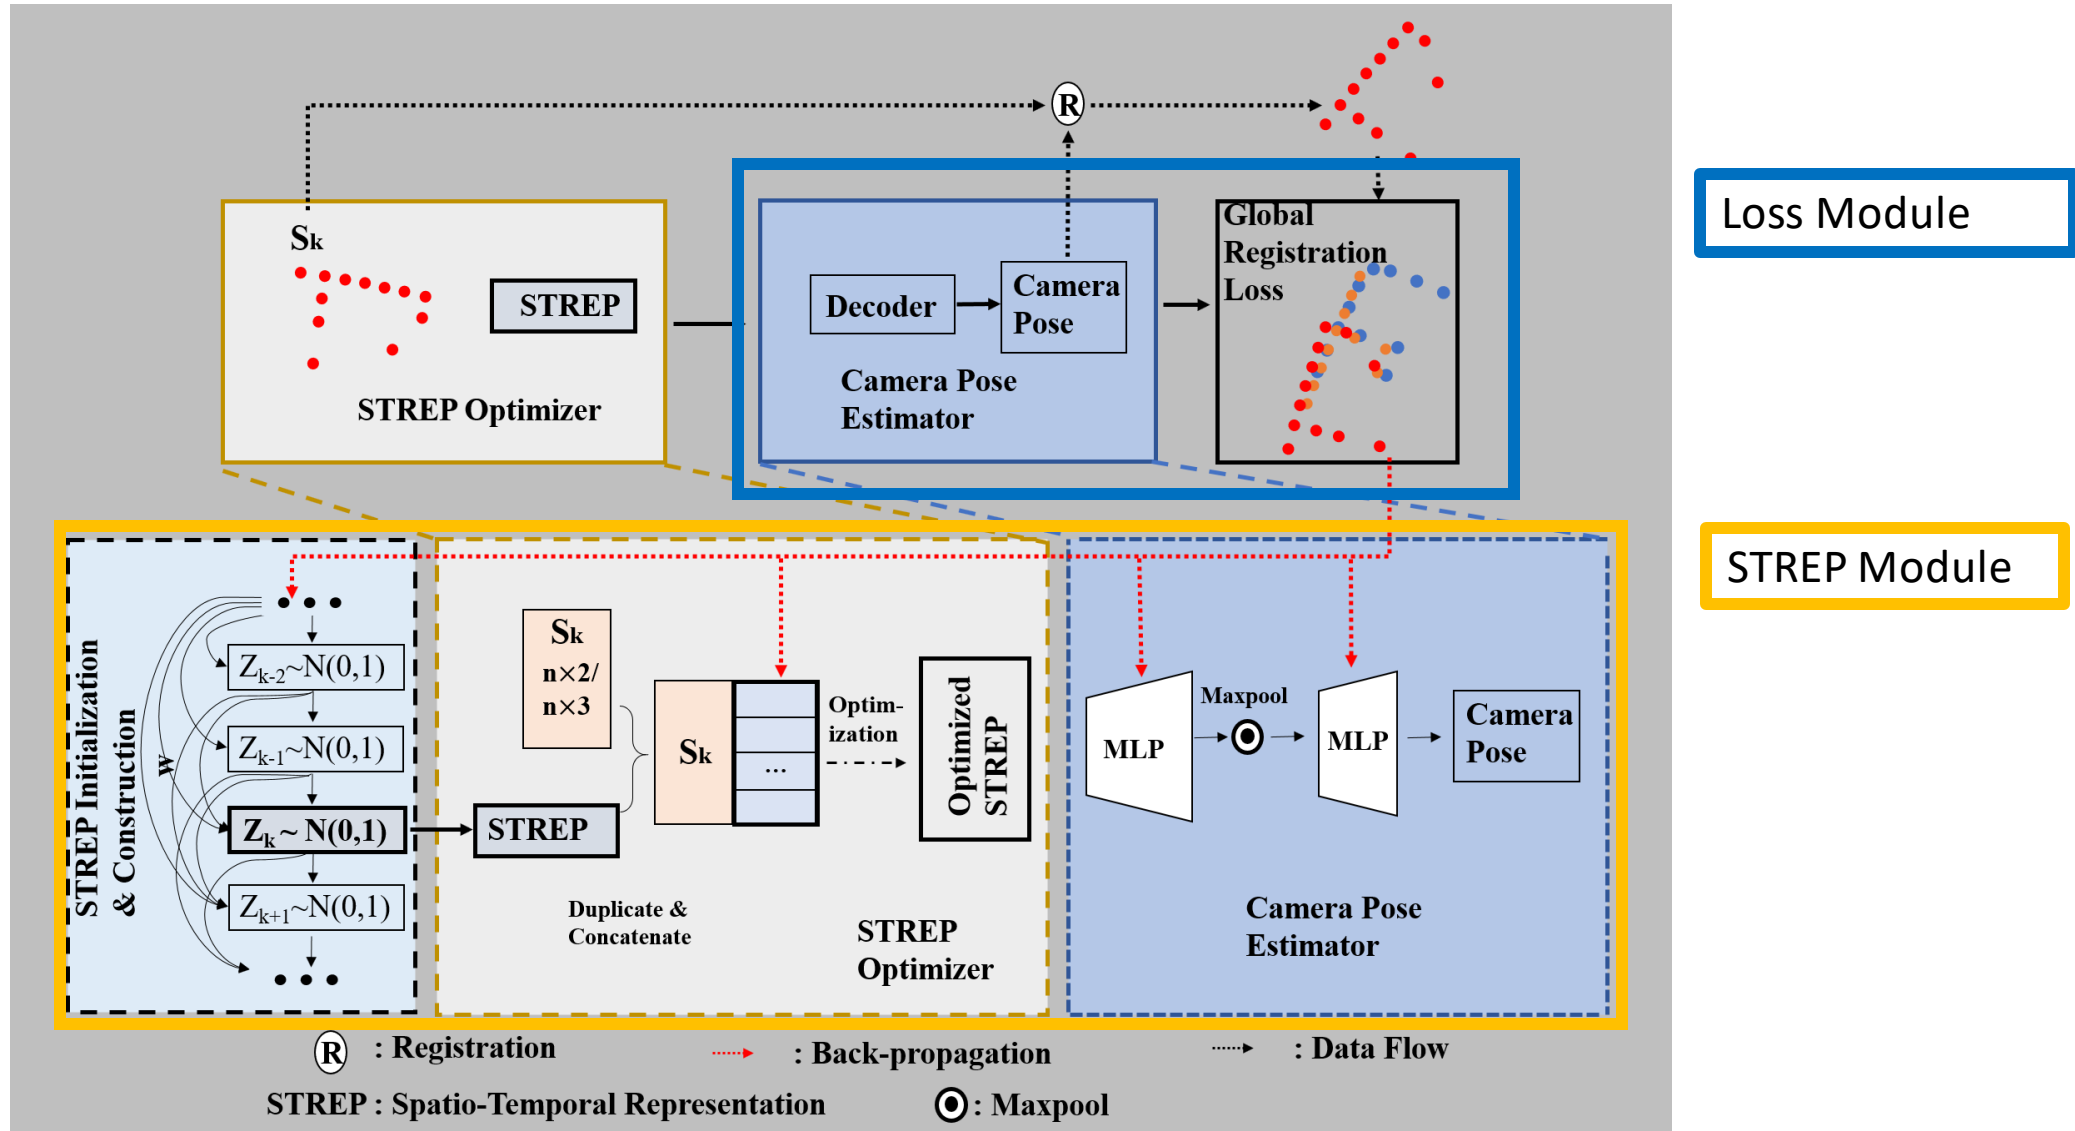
R

Sk

STREP

STREP Optimizer

Decoder

Camera Pose

Camera Pose Estimator

Global Registration Loss

Loss Module

STREP Module

STREP Initialization & Construction

w

$Z_{k-2}$~N(0,1)

$Z_{k-1}$~N(0,1)

$Z_k$ ~ N(0,1)

$Z_{k+1}$~N(0,1)

Sk n×2/ n×3

STREP

Sk

...

Optim-ization

Optimized STREP

Duplicate & Concatenate

STREP Optimizer

MLP

Maxpool

MLP

Camera Pose

Camera Pose Estimator

R : Registration

: Back-propagation

: Data Flow

STREP : Spatio-Temporal Representation

: Maxpool